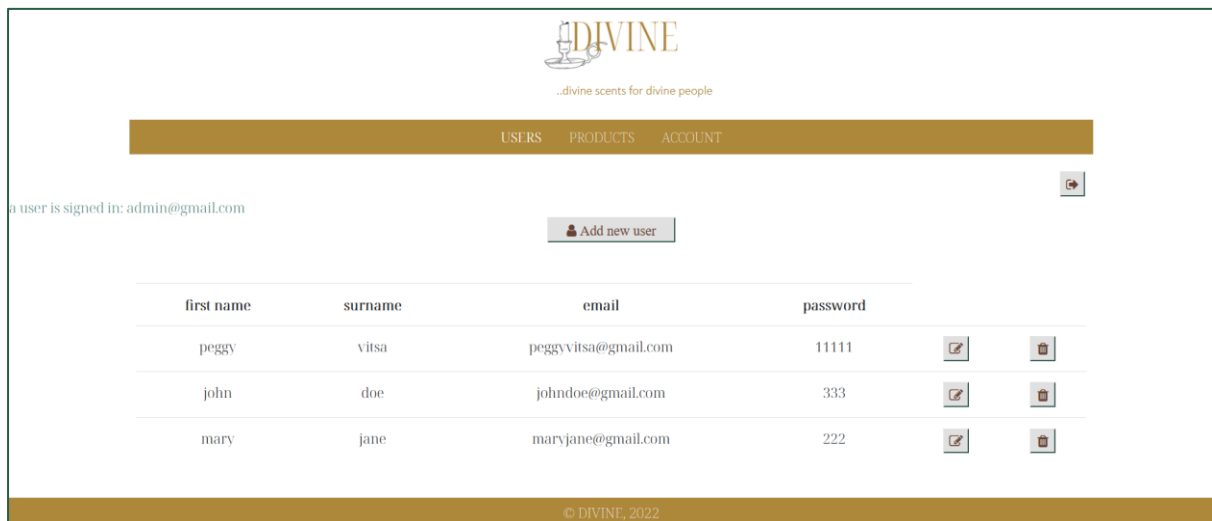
DIVINE

..divine scents for divine people

USERS PRODUCTS ACCOUNT

a user is signed in: admin@gmail.com

Add new user

| first name | surname | email | password | | |
|---|---|---|---|---|---|
| peggy | vitsa | peggyvitsa@gmail.com | 11111 | | |
| john | doe | johndoe@gmail.com | 333 | | |
| mary | jane | maryjane@gmail.com | 222 | | |

© DIVINE, 2022